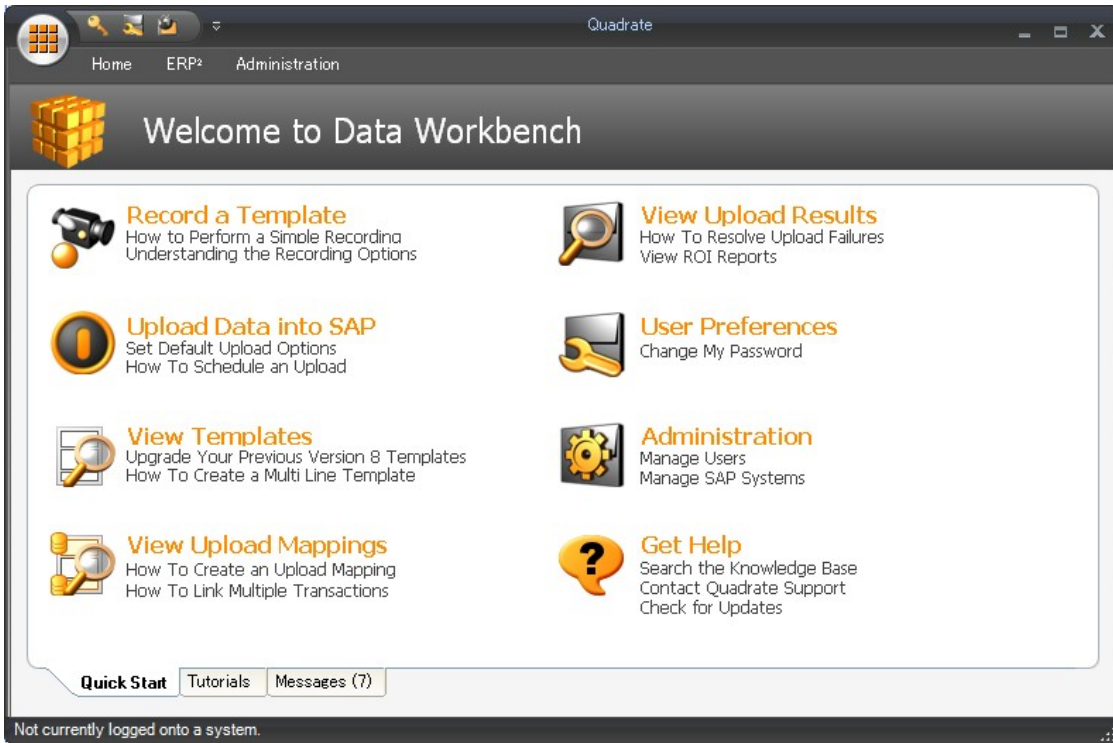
Quadrate

Home ERP² Administration

Welcome to Data Workbench

Record a Template
How to Perform a Simple Recording
Understanding the Recording Options

Upload Data into SAP
Set Default Upload Options
How To Schedule an Upload

View Templates
Upgrade Your Previous Version 8 Templates
How To Create a Multi Line Template

View Upload Mappings
How To Create an Upload Mapping
How To Link Multiple Transactions

View Upload Results
How To Resolve Upload Failures
View ROI Reports

User Preferences
Change My Password

Administration
Manage Users
Manage SAP Systems

Get Help
Search the Knowledge Base
Contact Quadrate Support
Check for Updates

Quick Start Tutorials Messages (7)

Not currently logged onto a system.